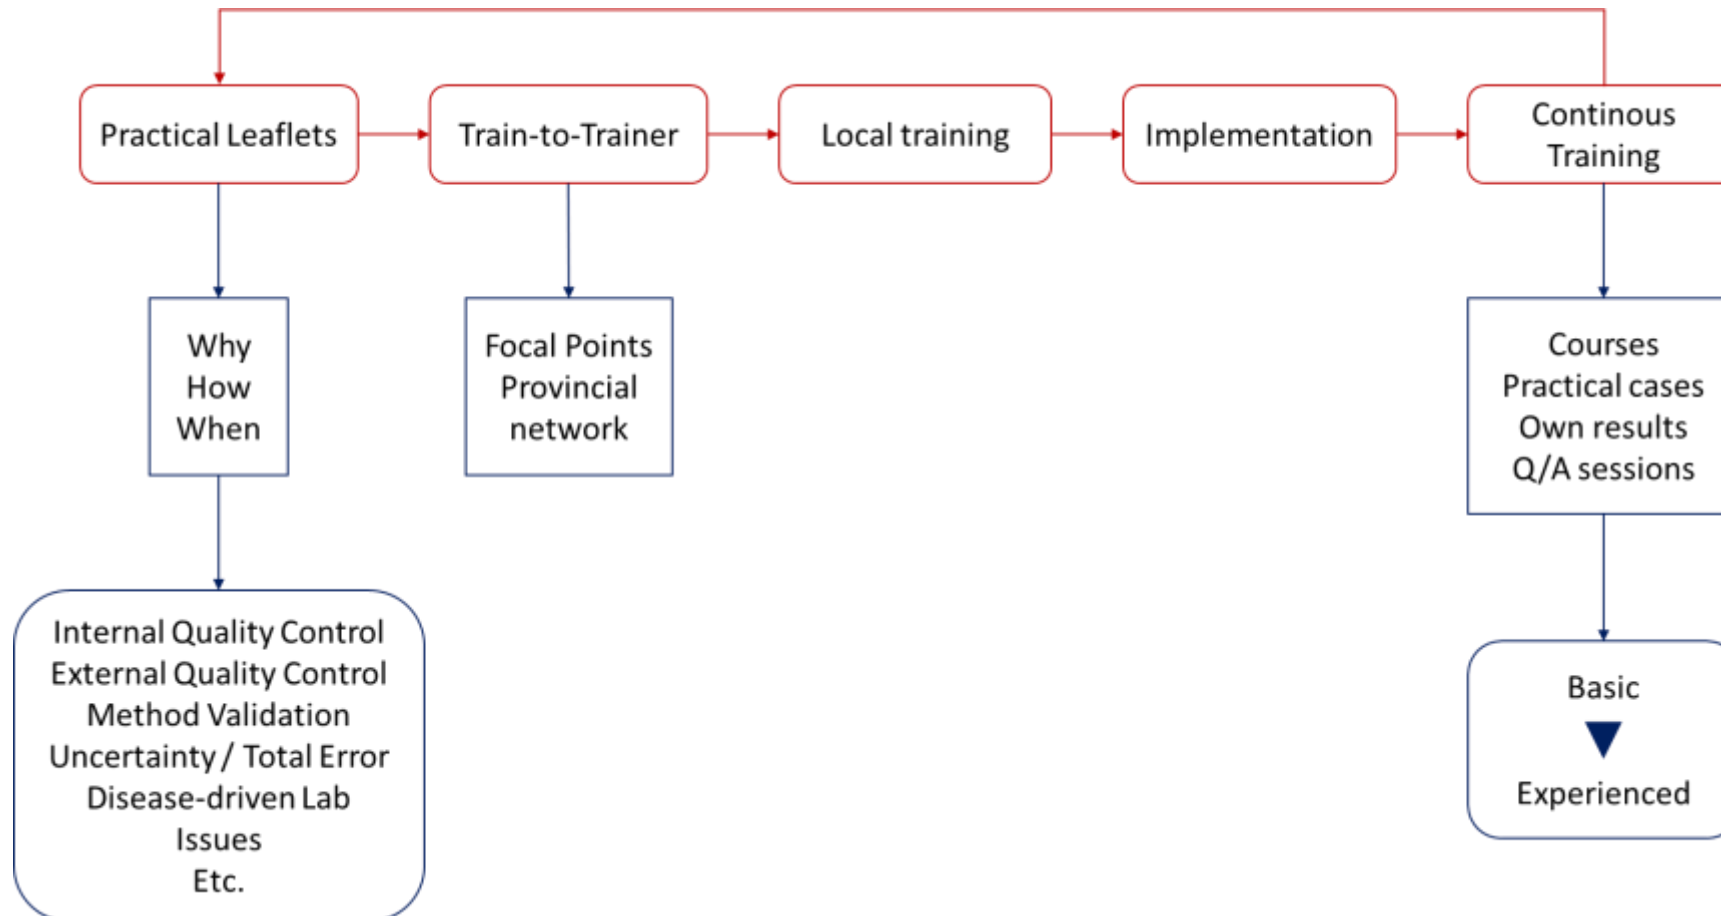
Practical Leaflets

Train-to-Trainer

Local training

Implementation

Continous Training

Why
How
When

Focal Points
Provincial network

Courses
Practical cases
Own results
Q/A sessions

Internal Quality Control
External Quality Control
Method Validation
Uncertainty / Total Error
Disease-driven Lab Issues
Etc.

Basic

Experienced